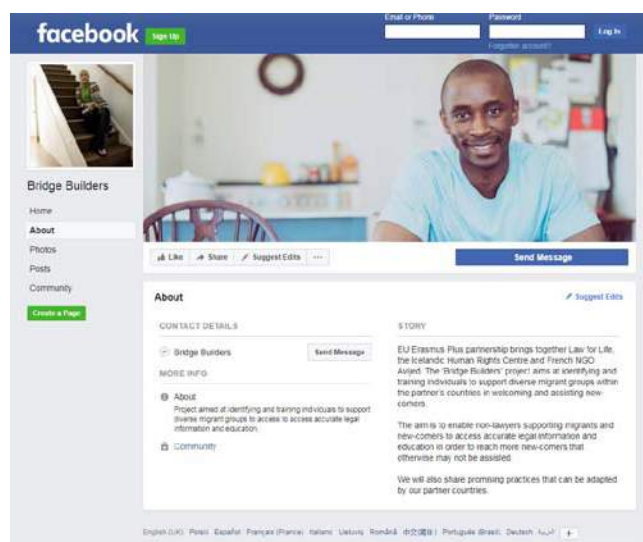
facebook Sign Up

Email or Phone
Password
Log In
Forgotten account?

Bridge Builders

Home
About
Photos
Posts
Community

Create a Page

Like
Share
Suggest Edits
...
Send Message

About

Suggest Edits

CONTACT DETAILS

Bridge Builders
Send Message

MORE INFO

About
Project aimed at identifying and training individuals to support diverse migrant groups to access to access accurate legal information and education.

Community

STORY

EU Erasmus Plus partnership brings together Law for Life, the Icelandic Human Rights Centre and French NGO Avijed. The 'Bridge Builders' project aims at identifying and training individuals to support diverse migrant groups within the partner's countries in welcoming and assisting new-comers.

The aim is to enable non-lawyers supporting migrants and new-comers to access accurate legal information and education in order to reach more new-comers that otherwise may not be assisted.

We will also share promising practices that can be adapted by our partner countries.

English (UK) Polski Español Français (France) Italiano Lietuvių Română 中文(简体) Português (Brasil) Deutsch العربية +